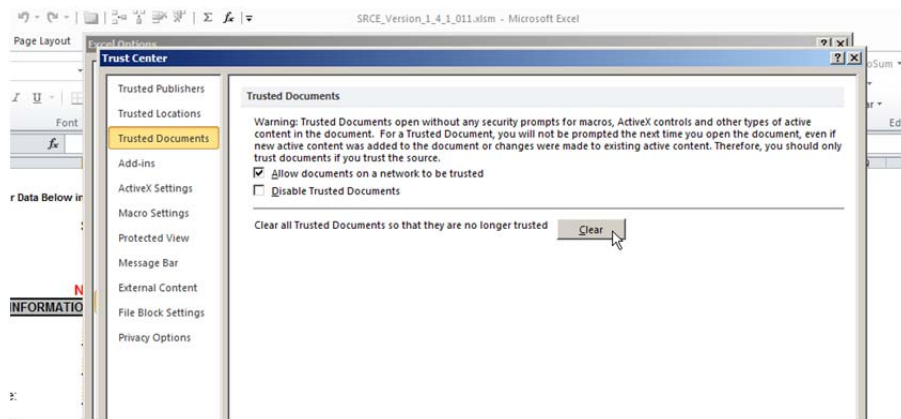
SRCE_Version_1_4_1_011.xlsm - Microsoft Excel

Page Layout

Excel Options

?|x

Trust Center

?|X

oSum

Font

Ed

$f_x$

r Data Below in

N

INFORMATIO

Trusted Publishers

Trusted Locations

Trusted Documents

Add-ins

ActiveX Settings

Macro Settings

Protected View

Message Bar

External Content

File Block Settings

Privacy Options

Trusted Documents

Warning: Trusted Documents open without any security prompts for macros, ActiveX controls and other types of active content in the document. For a Trusted Document, you will not be prompted the next time you open the document, even if new active content was added to the document or changes were made to existing active content. Therefore, you should only trust documents if you trust the source.

Allow documents on a network to be trusted

Disable Trusted Documents

Clear all Trusted Documents so that they are no longer trusted

Clear